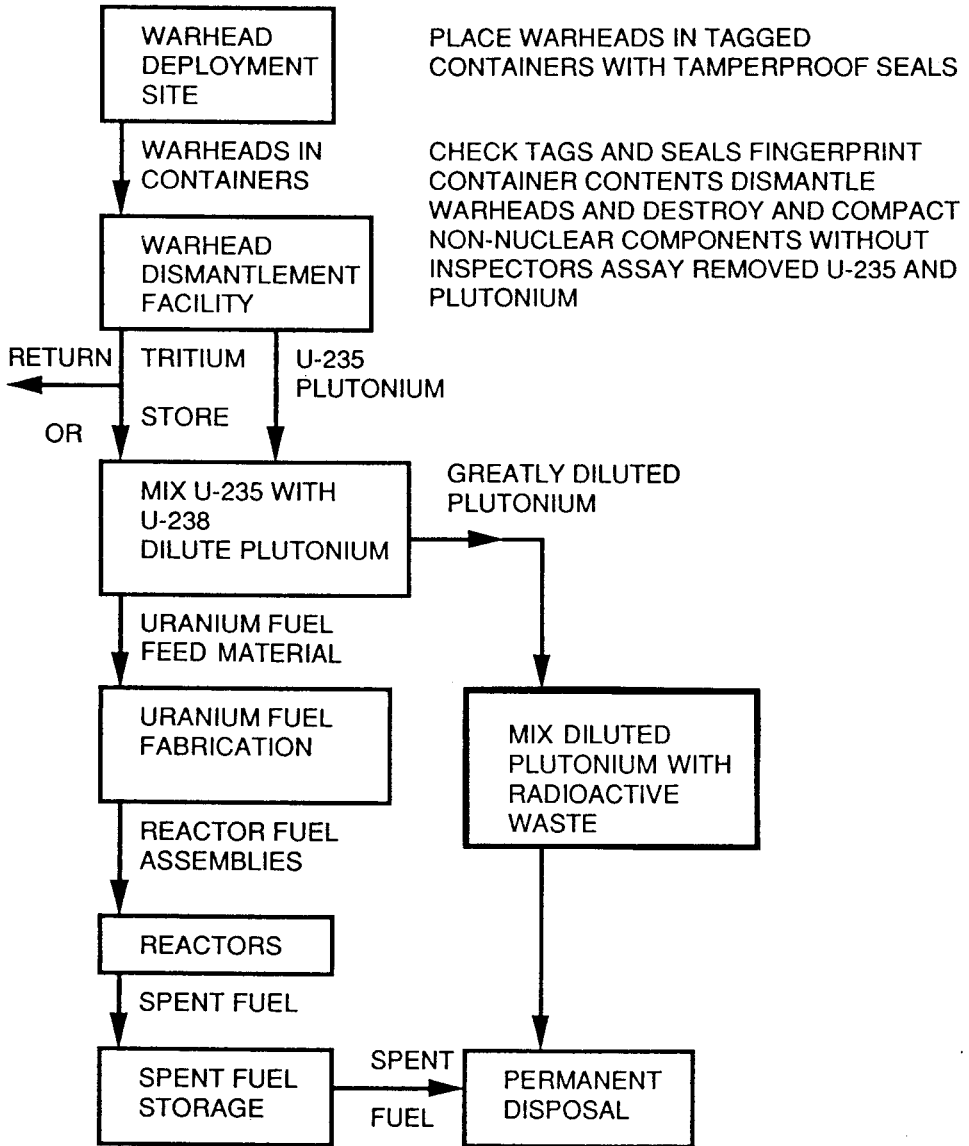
WARHEAD DEPLOYMENT SITE

PLACE WARHEADS IN TAGGED CONTAINERS WITH TAMPERPROOF SEALS

WARHEADS IN CONTAINERS

CHECK TAGS AND SEALS FINGERPRINT CONTAINER CONTENTS DISMANTLE WARHEADS AND DESTROY AND COMPACT NON-NUCLEAR COMPONENTS WITHOUT INSPECTORS ASSAY REMOVED U-235 AND PLUTONIUM

WARHEAD DISMANTLEMENT FACILITY

RETURN

OR

TRITIUM

STORE

U-235 PLUTONIUM

MIX U-235 WITH U-238 DILUTE PLUTONIUM

GREATLY DILUTED PLUTONIUM

URANIUM FUEL FEED MATERIAL

URANIUM FUEL FABRICATION

MIX DILUTED PLUTONIUM WITH RADIOACTIVE WASTE

REACTOR FUEL ASSEMBLIES

REACTORS

SPENT FUEL

SPENT FUEL STORAGE

SPENT FUEL

PERMANENT DISPOSAL